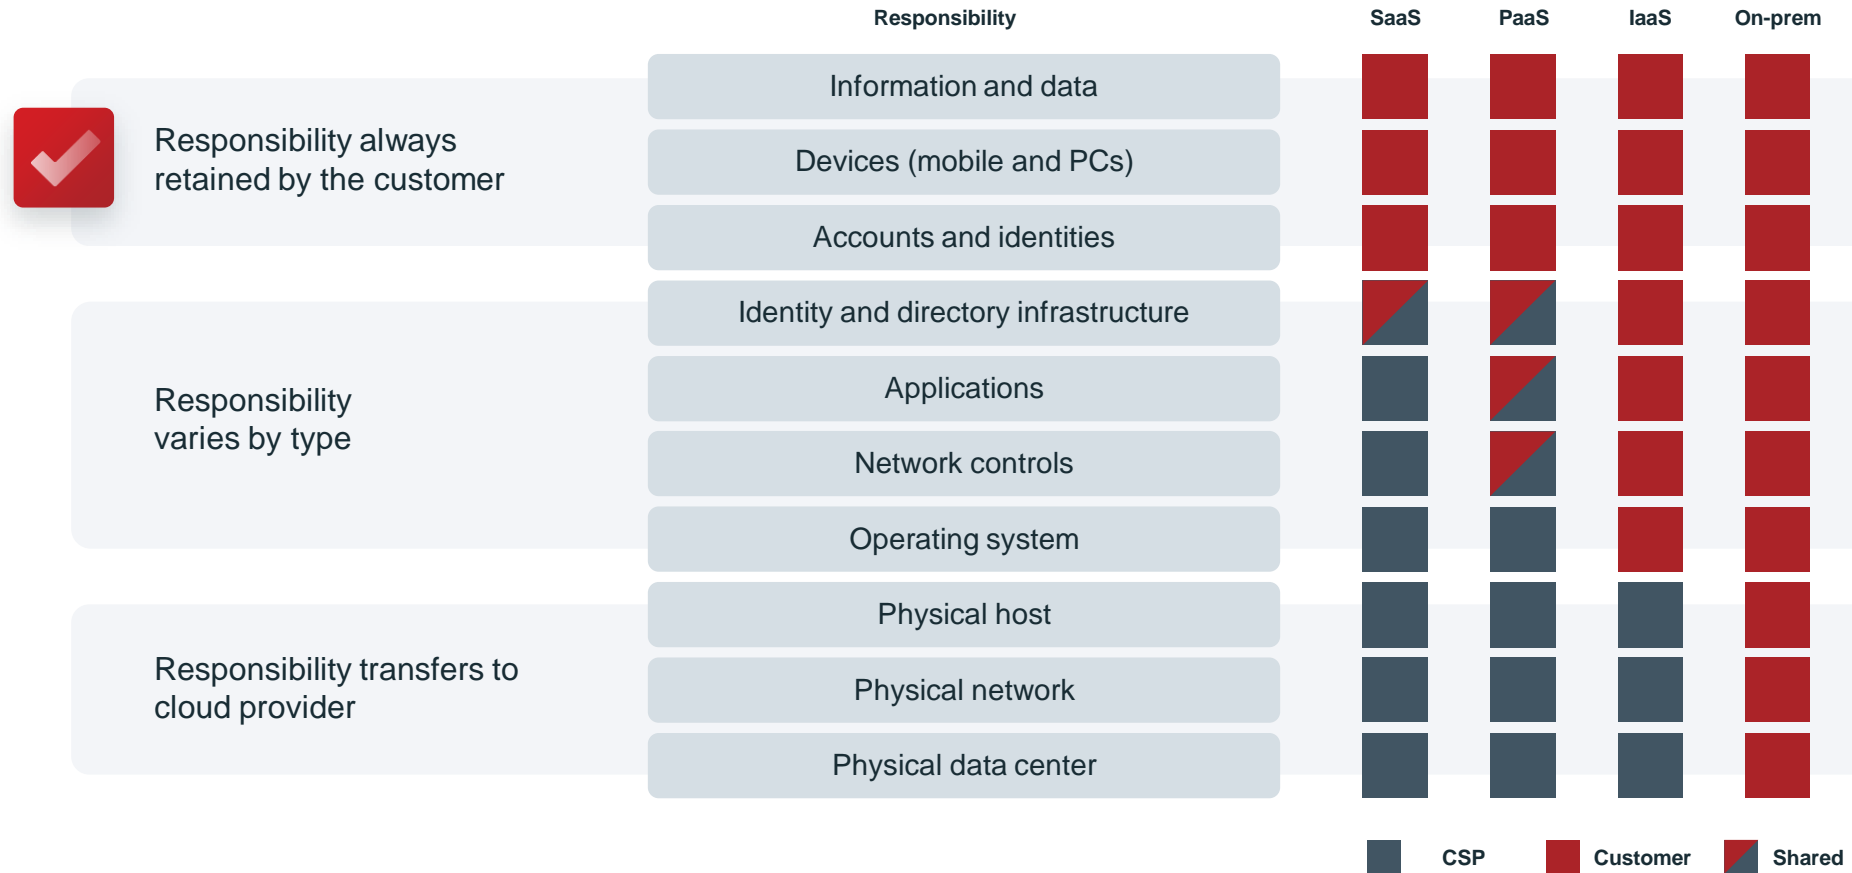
| Responsibility | SaaS | PaaS | IaaS | On-prem |
|---|---|---|---|---|
| Information and data | | | | |
| Devices (mobile and PCs) | | | | |
| Accounts and identities | | | | |
| Identity and directory infrastructure | | | | |
| Applications | | | | |
| Network controls | | | | |
| Operating system | | | | |
| Physical host | | | | |
| Physical network | | | | |
| Physical data center | | | | |

Responsibility always retained by the customer

Responsibility varies by type

Responsibility transfers to cloud provider

CSP Customer Shared